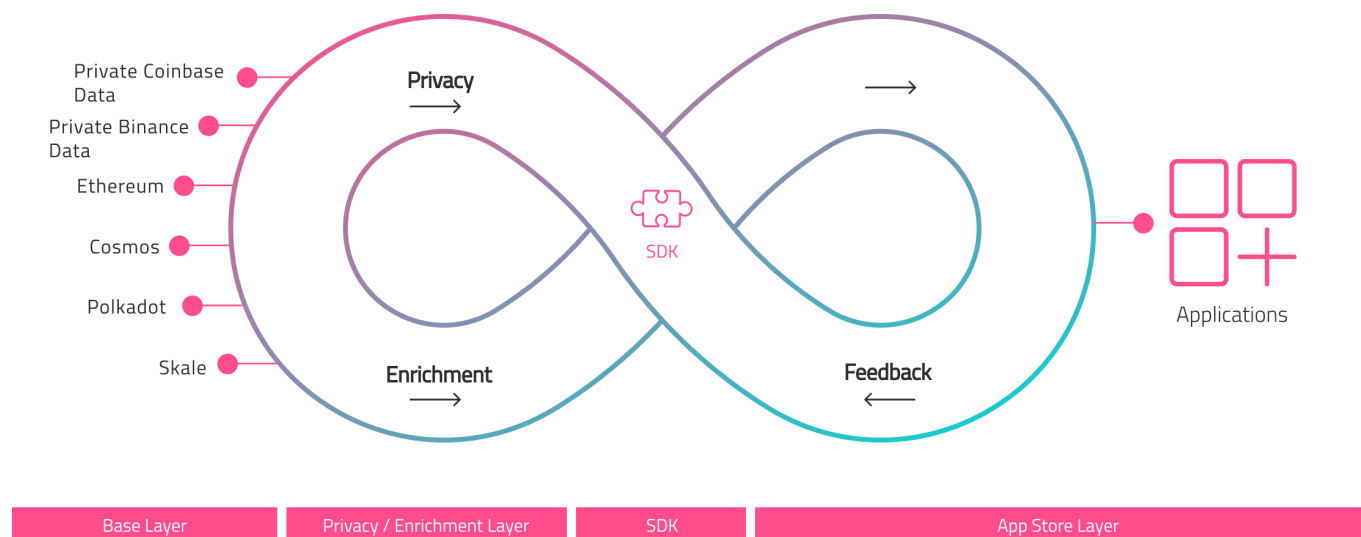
Private Coinbase Data

Private Binance Data

Ethereum

Cosmos

Polkadot

Skale

Privacy

Enrichment

SDK

Feedback

Applications

| Base Layer | Privacy / Enrichment Layer | SDK | App Store Layer |
|---|---|---|---|